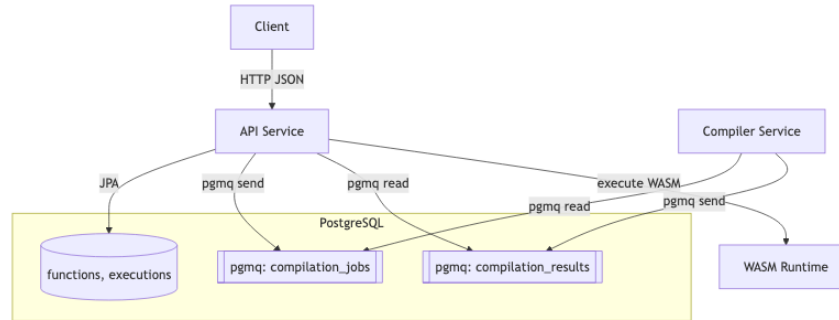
Client

HTTP JSON

API Service

Compiler Service

JPA

pgmq send

pgmq read

execute WASM

pgmq read

pgmq send

PostgreSQL

functions, executions

pgmq: compilation_jobs

pgmq: compilation_results

WASM Runtime